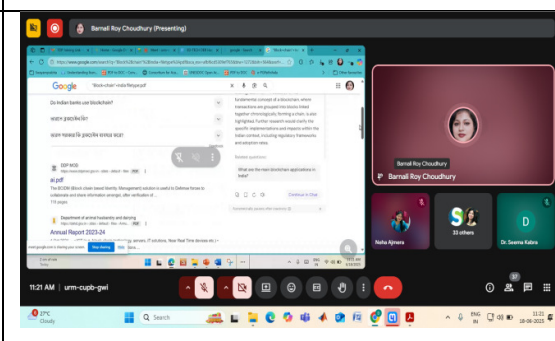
Barnali Roy Choudhury (Presenting)

Google

"Block-chain" india filetype:pdf

Do Indian banks use blockchain?

ब्लॉकचेन टेक्नोलॉजी क्या है?

भारत में ब्लॉकचेन टेक्नोलॉजी का उपयोग

DDP MOD

ai.pdf

The BCIDM (Block-chain based Identity Management) solution is jointly to Defense forces to collaborate and share information amongst...

Department of animal husbandry and dairying

Annual Report 2023-24

Related questions

What are the main blockchain applications in India?

Continue in Chat

Barnali Roy Choudhury

Barnali Roy Choudhury

Neha Ajmera

33 others

Dr. Seema Kabra

11:21 AM | urm-cupb-gwi

27°C Cloudy

Search

ENG IN

11:21 18-06-2025